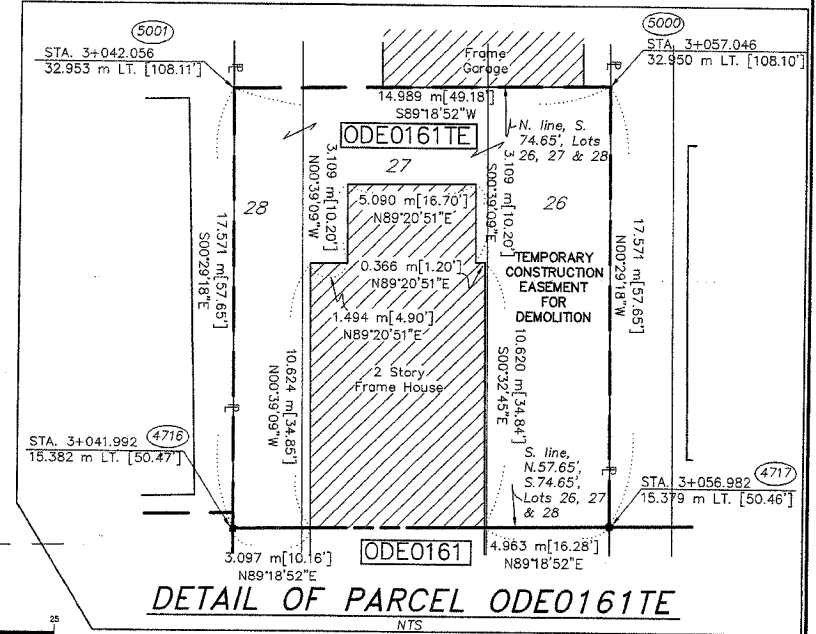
5001

STA. 3+042.056
32.953 m LT. [108.11']

5000

STA. 3+057.046
32.950 m LT. [108.10']

Frame Garage

14.989 m[49.18']
S89°18'52"W

ODE0161TE

N. line, S. 74.65', Lots 26, 27 & 28

27

3.109 m[10.20']
N00°39'09"W

3.109 m[10.20']
S00°39'09"E

28

26

17.571 m[57.65']
S00°29'18"E

5.090 m[16.70']
N89°20'51"E

0.366 m[1.20']
N89°20'51"E

TEMPORARY CONSTRUCTION EASEMENT FOR DEMOLITION

17.571 m[57.65']
N00°29'18"W

1.494 m[4.90']
N89°20'51"E

2 Story Frame House

10.624 m[34.85']
N00°39'09"W

10.620 m[34.84']
S00°32'45"E

STA. 3+041.992
4716
15.382 m LT. [50.47']

S. line, N.57.65', S.74.65', Lots 26, 27 & 28

STA. 3+056.982
4717
15.379 m LT. [50.46']

3.097 m[10.16']
N89°18'52"E

ODE0161

4.963 m[16.28']
N89°18'52"E

DETAIL OF PARCEL ODE0161TE
NTS

25